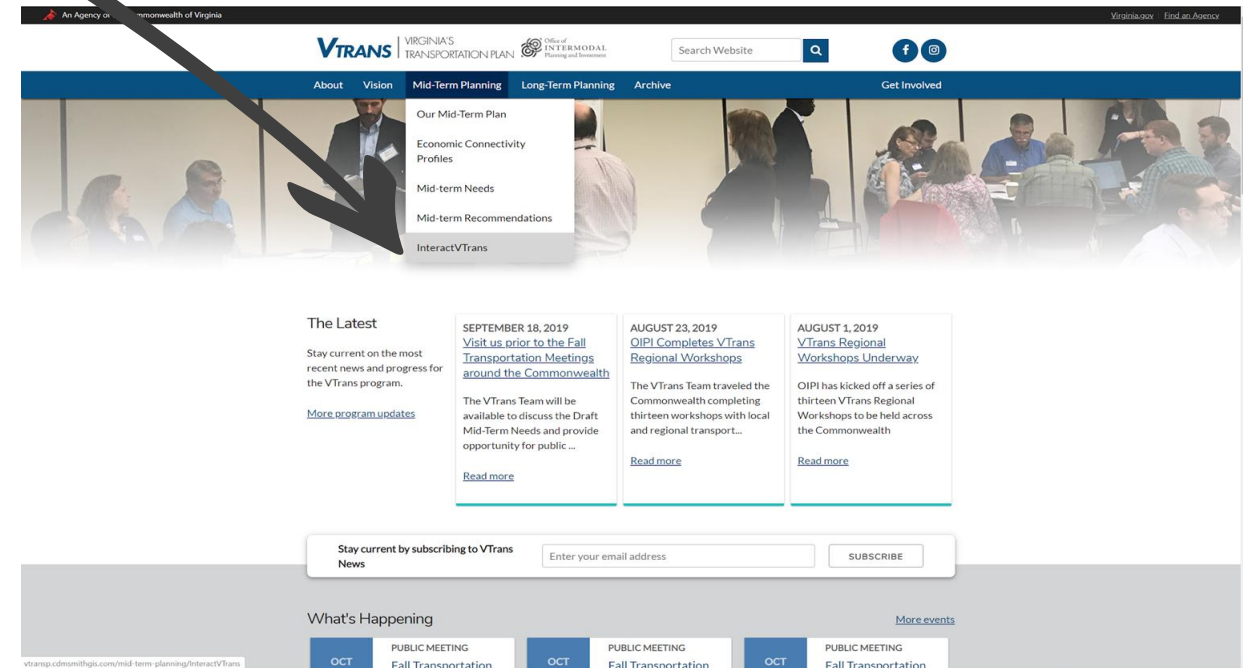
An Agency of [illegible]monwealth of Virginia

Virginia.gov Find an Agency

VTRANS VIRGINIA'S TRANSPORTATION PLAN

Office of INTERMODAL Planning and Investment

Search Website

About Vision Mid-Term Planning Long-Term Planning Archive Get Involved

Our Mid-Term Plan

Economic Connectivity Profiles

Mid-term Needs

Mid-term Recommendations

InteractVTrans

The Latest

Stay current on the most recent news and progress for the VTrans program.

More program updates

SEPTEMBER 18, 2019
Visit us prior to the Fall Transportation Meetings around the Commonwealth

The VTrans Team will be available to discuss the Draft Mid-Term Needs and provide opportunity for public ...

Read more

AUGUST 23, 2019
OIPI Completes VTrans Regional Workshops

The VTrans Team traveled the Commonwealth completing thirteen workshops with local and regional transport...

Read more

AUGUST 1, 2019
VTrans Regional Workshops Underway

OIPI has kicked off a series of thirteen VTrans Regional Workshops to be held across the Commonwealth

Read more

Stay current by subscribing to VTrans News

Enter your email address

SUBSCRIBE

What's Happening

More events

vtransp.cdmsmithgis.com/mid-term-planning/InteractVTrans

OCT

PUBLIC MEETING
Fall Transportation

OCT

PUBLIC MEETING
Fall Transportation

OCT

PUBLIC MEETING
Fall Transportation